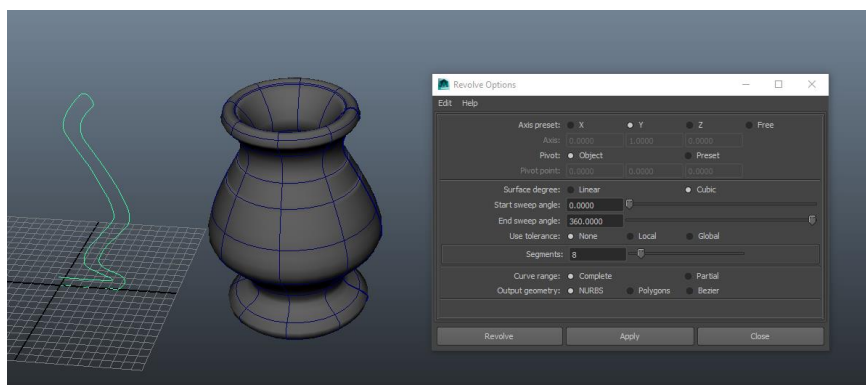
Revolve Options

Edit Help

Axis preset: X Y Z Free

Axis: 0.0000 1.0000 0.0000

Pivot: Object Preset

Pivot point: 0.0000 0.0000 0.0000

Surface degree: Linear Cubic

Start sweep angle: 0.0000

End sweep angle: 360.0000

Use tolerance: None Local Global

Segments: 8

Curve range: Complete Partial

Output geometry: NURBS Polygons Bezier

Revolve Apply Close